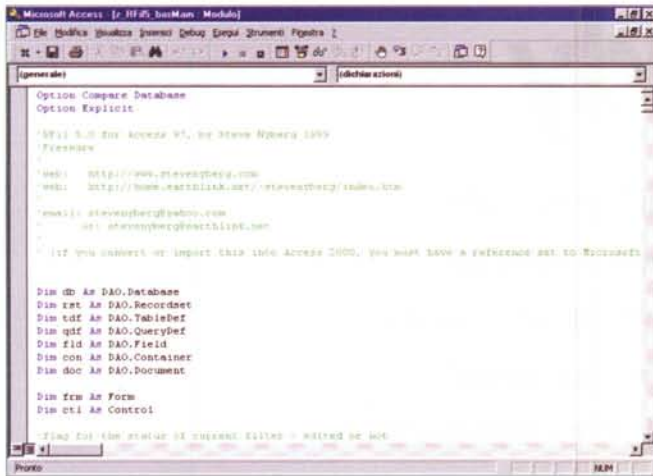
Microsoft Access - [r_RFil5_basMain : Modulo]

File Modifica Visualizza Inserisci Debug Esegui Strumenti Finestra ?

(generale)

(dichiarazioni)

Option Compare Database
Option Explicit

'RFil 5.0 for Access 97, by Steve Nyberg 1999
'Freeware

'web: http://www.stevenyberg.com
'web: http://home.earthlink.net/~stevenyberg/index.htm

'email: stevenyberg@yahoo.com
' or: stevenyberg@earthlink.net

' (if you convert or import this into Access 2000, you must have a reference set to Microsoft

Dim db As DAO.Database
Dim rst As DAO.Recordset
Dim tdf As DAO.TableDef
Dim qdf As DAO.QueryDef
Dim fld As DAO.Field
Dim con As DAO.Container
Dim doc As DAO.Document

Dim frm As Form
Dim ctl As Control

'Flag for the status of current filter - edited or not

Pronto

NUM